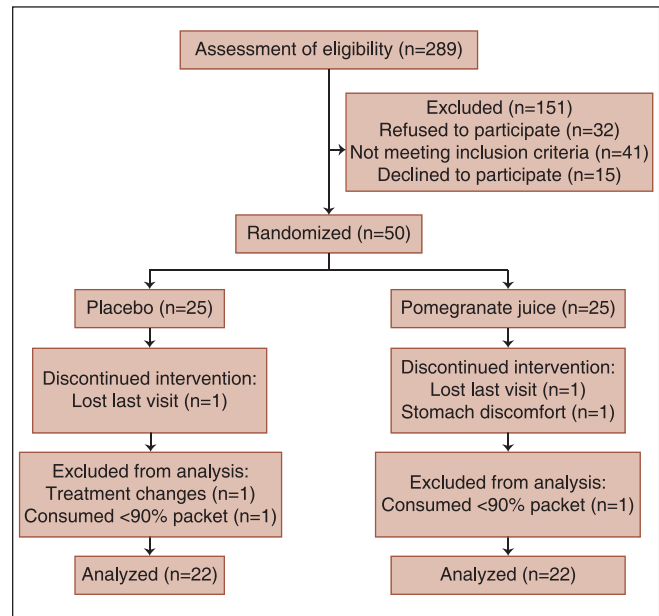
Assessment of eligibility (n=289)

Excluded (n=151)
Refused to participate (n=32)
Not meeting inclusion criteria (n=41)
Declined to participate (n=15)

Randomized (n=50)

Placebo (n=25)

Discontinued intervention:
Lost last visit (n=1)

Excluded from analysis:
Treatment changes (n=1)
Consumed <90% packet (n=1)

Analyzed (n=22)

Pomegranate juice (n=25)

Discontinued intervention:
Lost last visit (n=1)
Stomach discomfort (n=1)

Excluded from analysis:
Consumed <90% packet (n=1)

Analyzed (n=22)